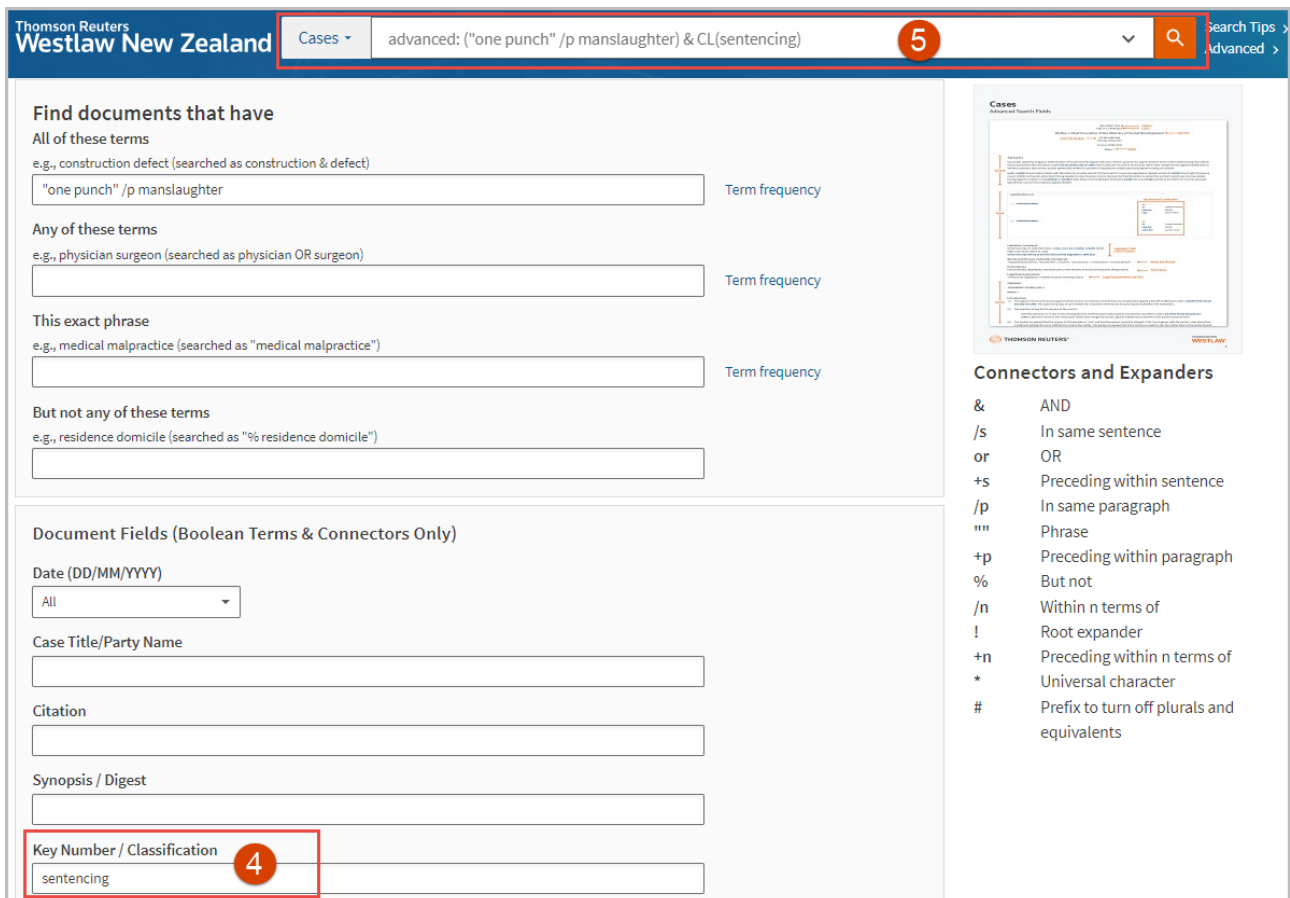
Thomson Reuters
Westlaw New Zealand

Cases

advanced: ("one punch" /p manslaughter) & CL(sentencing)

5

Search Tips
Advanced

Find documents that have

All of these terms
e.g., construction defect (searched as construction & defect)
"one punch" /p manslaughter
Term frequency

Any of these terms
e.g., physician surgeon (searched as physician OR surgeon)
Term frequency

This exact phrase
e.g., medical malpractice (searched as "medical malpractice")
Term frequency

But not any of these terms
e.g., residence domicile (searched as "% residence domicile")

Document Fields (Boolean Terms & Connectors Only)

Date (DD/MM/YYYY)
All

Case Title/Party Name

Citation

Synopsis / Digest

Key Number / Classification
4
sentencing

Cases
Advanced Search Fields
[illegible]
THOMSON REUTERS
WESTLAW

Connectors and Expanders

| | |
|---|---|
| & | AND |
| /s | In same sentence |
| or | OR |
| +s | Preceding within sentence |
| /p | In same paragraph |
| "" | Phrase |
| +p | Preceding within paragraph |
| % | But not |
| /n | Within n terms of |
| ! | Root expander |
| +n | Preceding within n terms of |
| * | Universal character |
| # | Prefix to turn off plurals and equivalents |